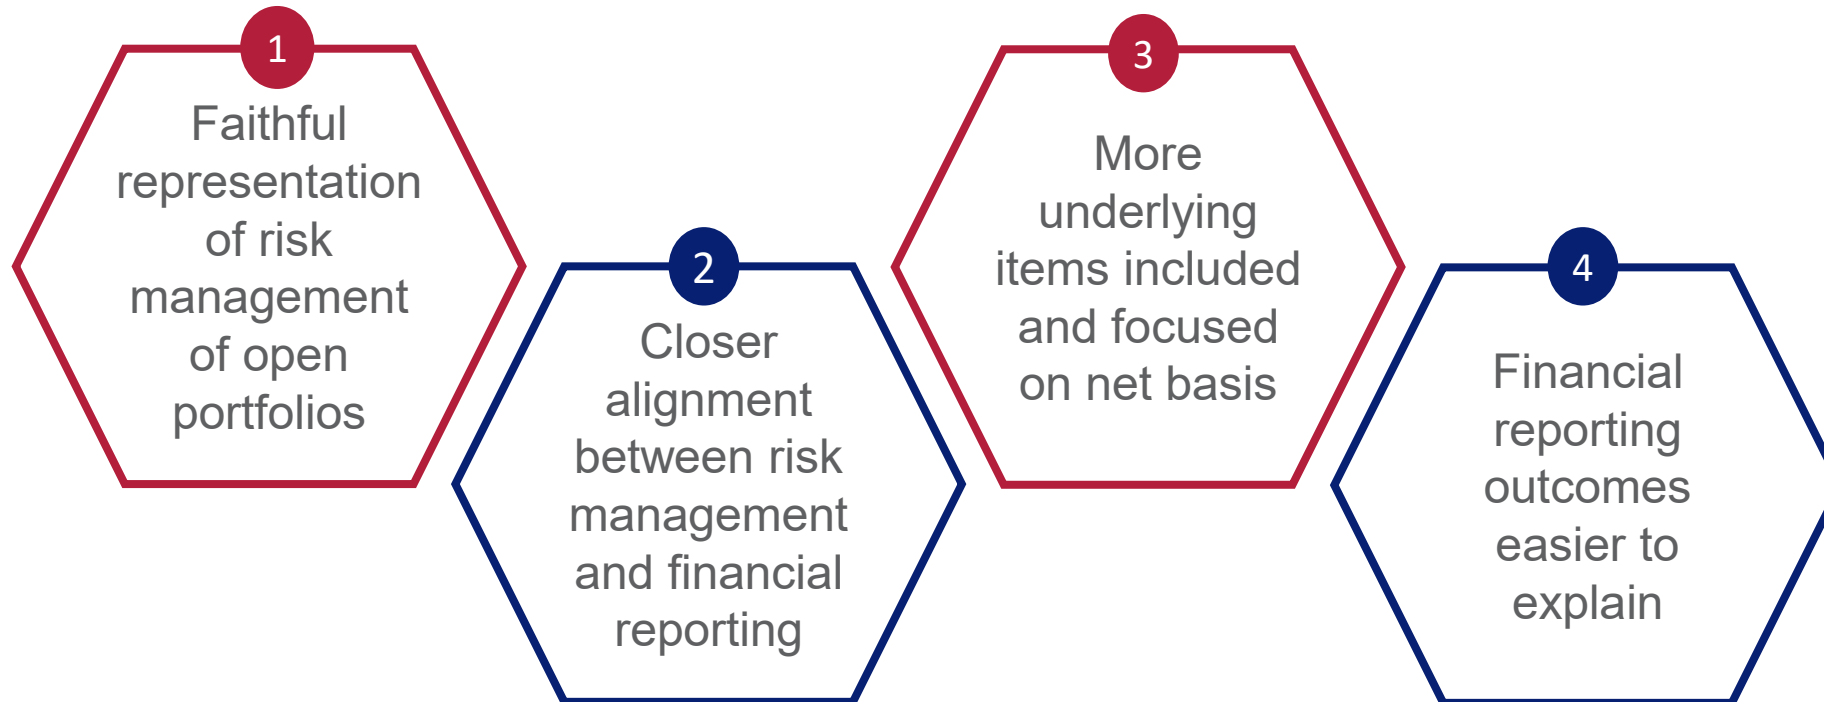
1
Faithful representation of risk management of open portfolios

2
Closer alignment between risk management and financial reporting

3
More underlying items included and focused on net basis

4
Financial reporting outcomes easier to explain